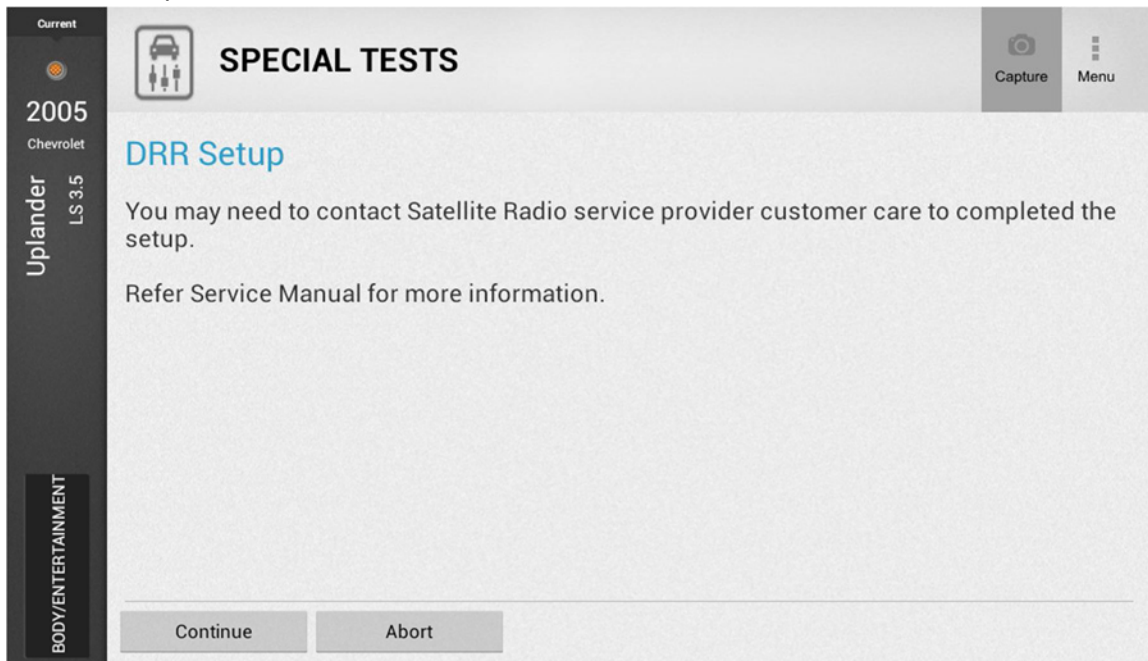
Current

2005

Chevrolet

Uplander

LS 3.5

BODY/ENTERTAINMENT

SPECIAL TESTS

Capture

Menu

DRR Setup

You may need to contact Satellite Radio service provider customer care to completed the setup.

Refer Service Manual for more information.

Continue

Abort